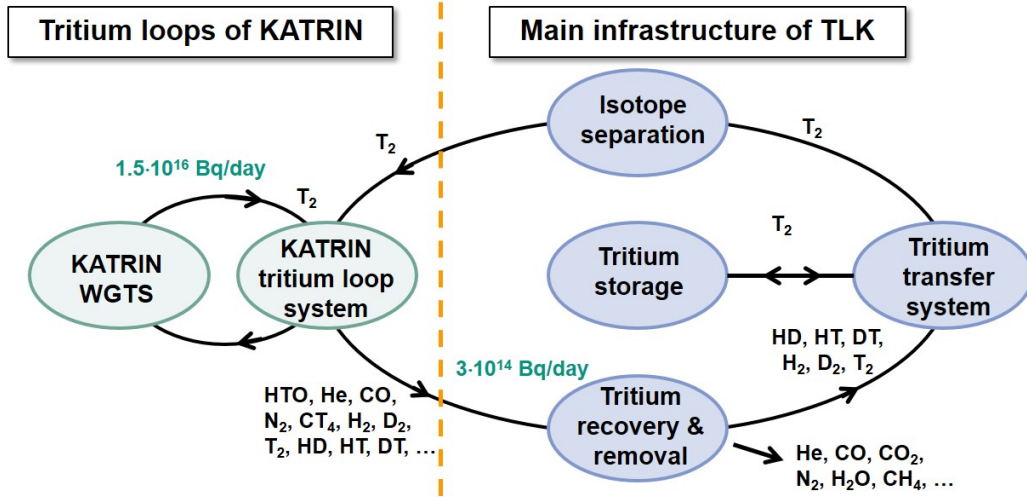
Tritium loops of KATRIN

Main infrastructure of TLK

Isotope separation

$T_2$

$T_2$

$1.5 \cdot 10^{16}$ Bq/day

$T_2$

KATRIN WGTS

KATRIN tritium loop system

Tritium storage

$T_2$

Tritium transfer system

HD, HT, DT, $H_2$, $D_2$, $T_2$

$3 \cdot 10^{14}$ Bq/day

HTO, He, CO, $N_2$, $CT_4$, $H_2$, $D_2$, $T_2$, HD, HT, DT, …

Tritium recovery & removal

He, CO, $CO_2$, $N_2$, $H_2O$, $CH_4$, …